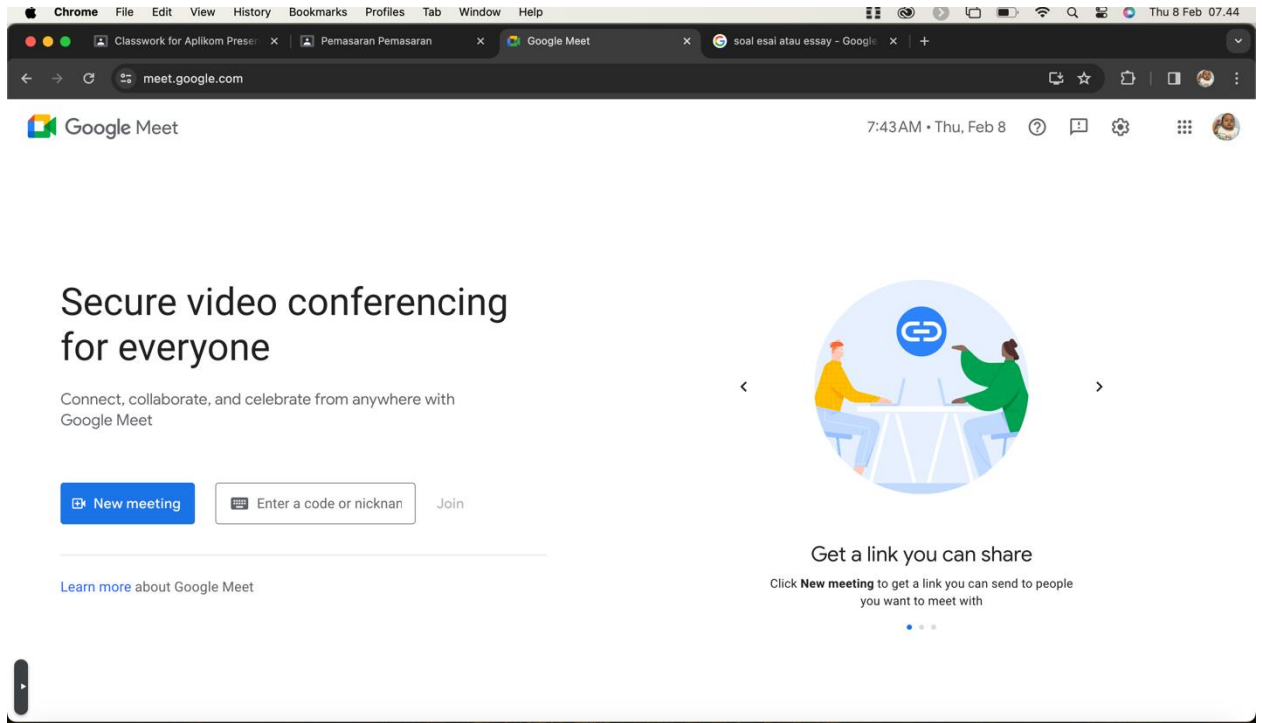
Chrome File Edit View History Bookmarks Profiles Tab Window Help

Thu 8 Feb 07.44

Classwork for Aplikom Preser ×

Pemasaran Pemasaran ×

Google Meet ×

soal esai atau essay - Google ×

meet.google.com

Google Meet

7:43 AM • Thu, Feb 8

Secure video conferencing for everyone

Connect, collaborate, and celebrate from anywhere with Google Meet

New meeting

Enter a code or nicknan

Join

Learn more about Google Meet

Get a link you can share

Click **New meeting** to get a link you can send to people you want to meet with